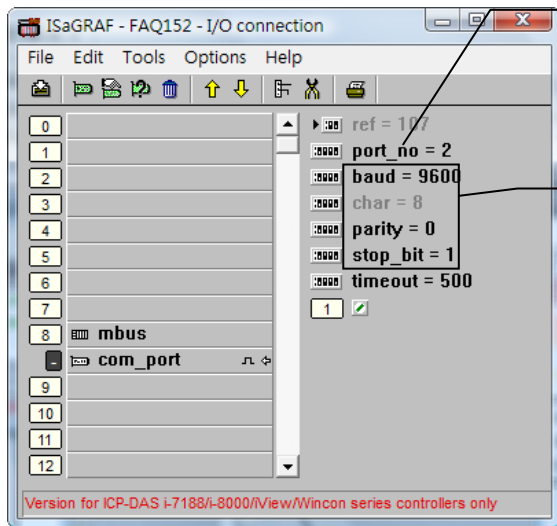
ISaGRAF - FAQ152 - I/O connection

File Edit Tools Options Help

0
1
2
3
4
5
6
7
8 mbus
- com_port
9
10
11
12

ref = 107
port_no = 2
baud = 9600
char = 8
parity = 0
stop_bit = 1
timeout = 500
1

Version for ICP-DAS i-7188/i-8000/iView/Wincon series controllers only